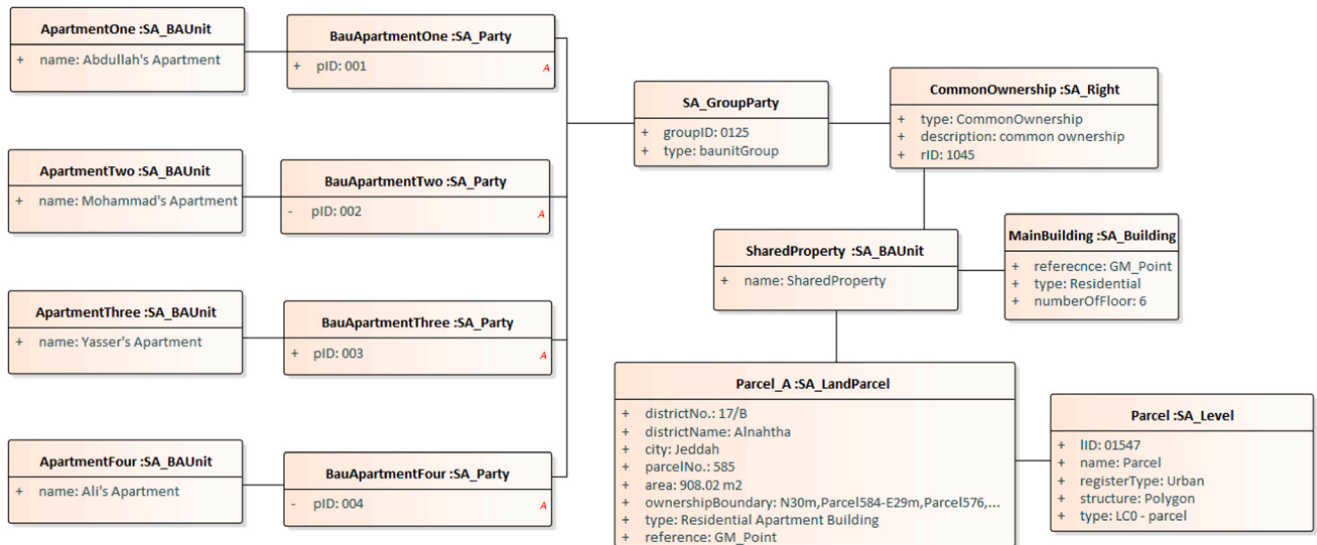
ApartmentOne :SA_BAUnit
+ name: Abdullah's Apartment

BauApartmentOne :SA_Party
+ pID: 001
A

SA_GroupParty
+ groupID: 0125
+ type: baunitGroup

CommonOwnership :SA_Right
+ type: CommonOwnership
+ description: common ownership
+ rID: 1045

ApartmentTwo :SA_BAUnit
+ name: Mohammad's Apartment

BauApartmentTwo :SA_Party
- pID: 002
A

SharedProperty :SA_BAUnit
+ name: SharedProperty

MainBuilding :SA_Building
+ referecnce: GM_Point
+ type: Residential
+ numberOfFloor: 6

ApartmentThree :SA_BAUnit
+ name: Yasser's Apartment

BauApartmentThree :SA_Party
+ pID: 003
A

Parcel_A :SA_LandParcel
+ districtNo.: 17/B
+ districtName: Alnahtha
+ city: Jeddah
+ parcelNo.: 585
+ area: 908.02 m2
+ ownershipBoundary: N30m,Parcel584-E29m,Parcel576,...
+ type: Residential Apartment Building
+ reference: GM_Point

Parcel :SA_Level
+ lID: 01547
+ name: Parcel
+ registerType: Urban
+ structure: Polygon
+ type: LC0 - parcel

ApartmentFour :SA_BAUnit
+ name: Ali's Apartment

BauApartmentFour :SA_Party
- pID: 004
A